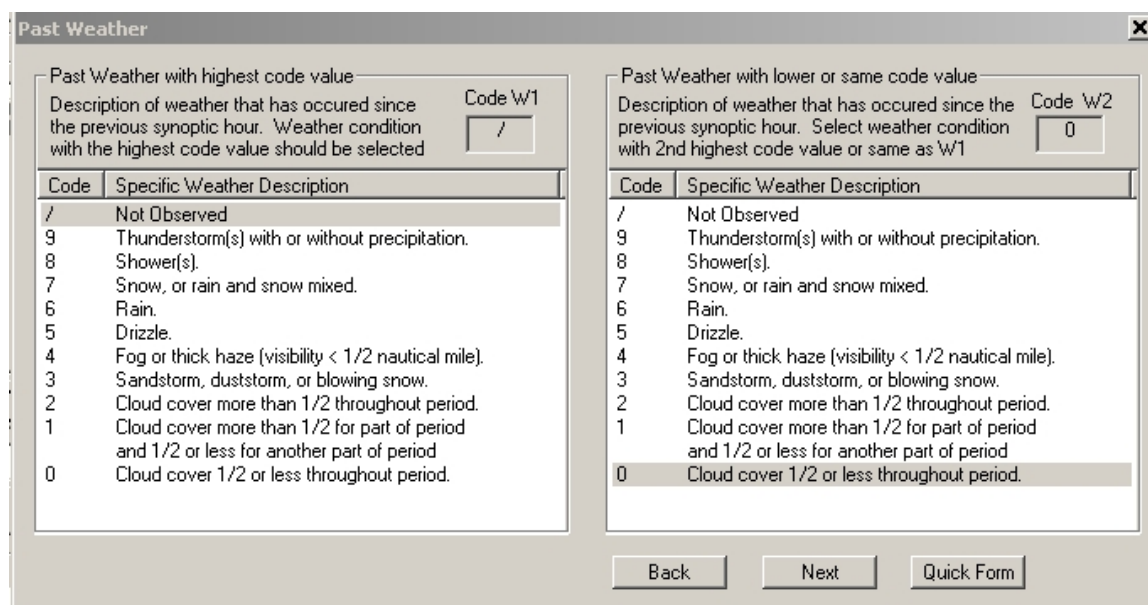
Past Weather

×

Past Weather with highest code value

Description of weather that has occured since the previous synoptic hour. Weather condition with the highest code value should be selected

Code W1

/

| Code | Specific Weather Description |
|---|---|
| / | Not Observed |
| 9 | Thunderstorm(s) with or without precipitation. |
| 8 | Shower(s). |
| 7 | Snow, or rain and snow mixed. |
| 6 | Rain. |
| 5 | Drizzle. |
| 4 | Fog or thick haze (visibility < 1/2 nautical mile). |
| 3 | Sandstorm, duststorm, or blowing snow. |
| 2 | Cloud cover more than 1/2 throughout period. |
| 1 | Cloud cover more than 1/2 for part of period and 1/2 or less for another part of period |
| 0 | Cloud cover 1/2 or less throughout period. |

Past Weather with lower or same code value

Description of weather that has occured since the previous synoptic hour. Select weather condition with 2nd highest code value or same as W1

Code W2

0

| Code | Specific Weather Description |
|---|---|
| / | Not Observed |
| 9 | Thunderstorm(s) with or without precipitation. |
| 8 | Shower(s). |
| 7 | Snow, or rain and snow mixed. |
| 6 | Rain. |
| 5 | Drizzle. |
| 4 | Fog or thick haze (visibility < 1/2 nautical mile). |
| 3 | Sandstorm, duststorm, or blowing snow. |
| 2 | Cloud cover more than 1/2 throughout period. |
| 1 | Cloud cover more than 1/2 for part of period and 1/2 or less for another part of period |
| 0 | Cloud cover 1/2 or less throughout period. |

Back

Next

Quick Form